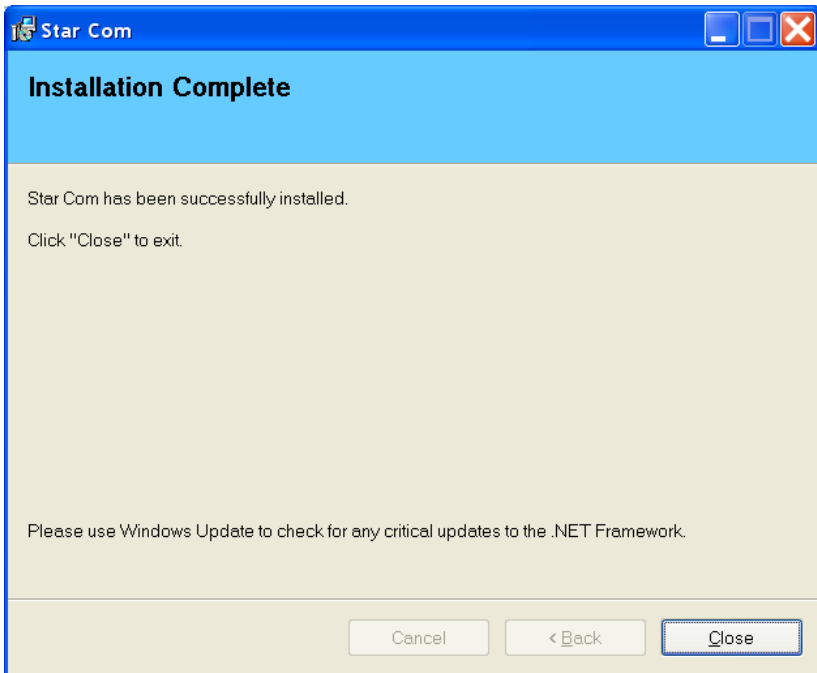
Star Com

Installation Complete

Star Com has been successfully installed.

Click "Close" to exit.

Please use Windows Update to check for any critical updates to the .NET Framework.

Cancel

< Back

Close